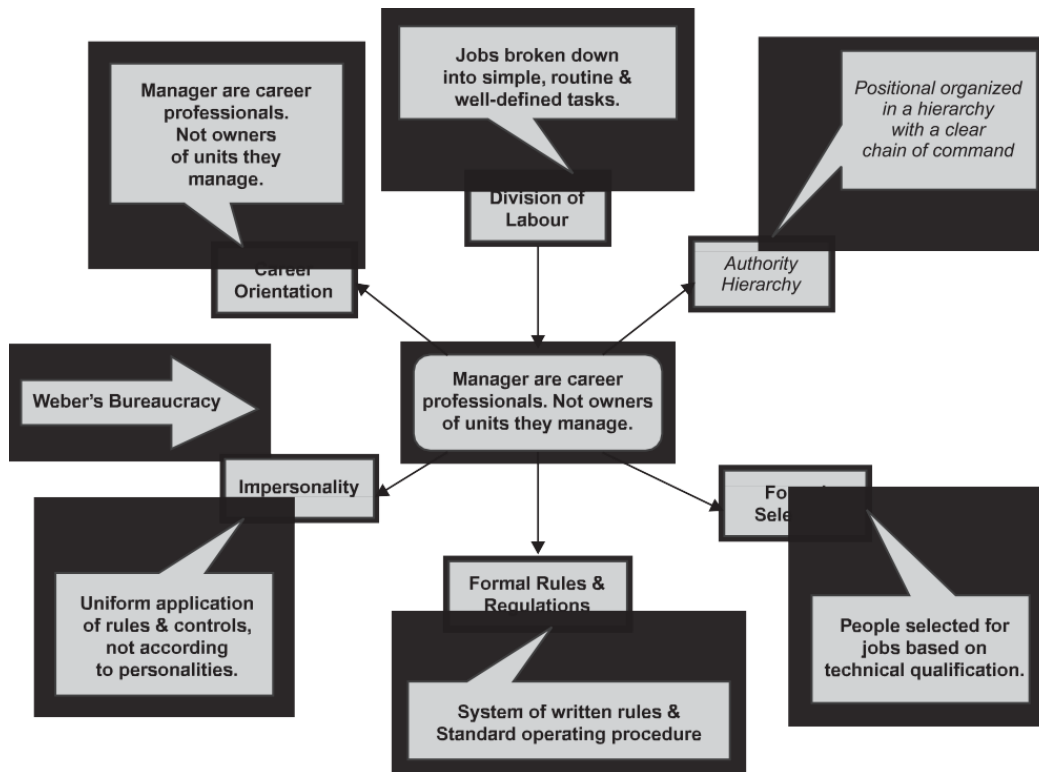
Jobs broken down into simple, routine & well-defined tasks.

Division of Labour

Manager are career professionals. Not owners of units they manage.

Career Orientation

Positional organized in a hierarchy with a clear chain of command

Authority Hierarchy

Weber's Bureaucracy

Manager are career professionals. Not owners of units they manage.

Impersonality

Uniform application of rules & controls, not according to personalities.

Formal Rules & Regulations

System of written rules & Standard operating procedure

Fo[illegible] Sele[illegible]

People selected for jobs based on technical qualification.